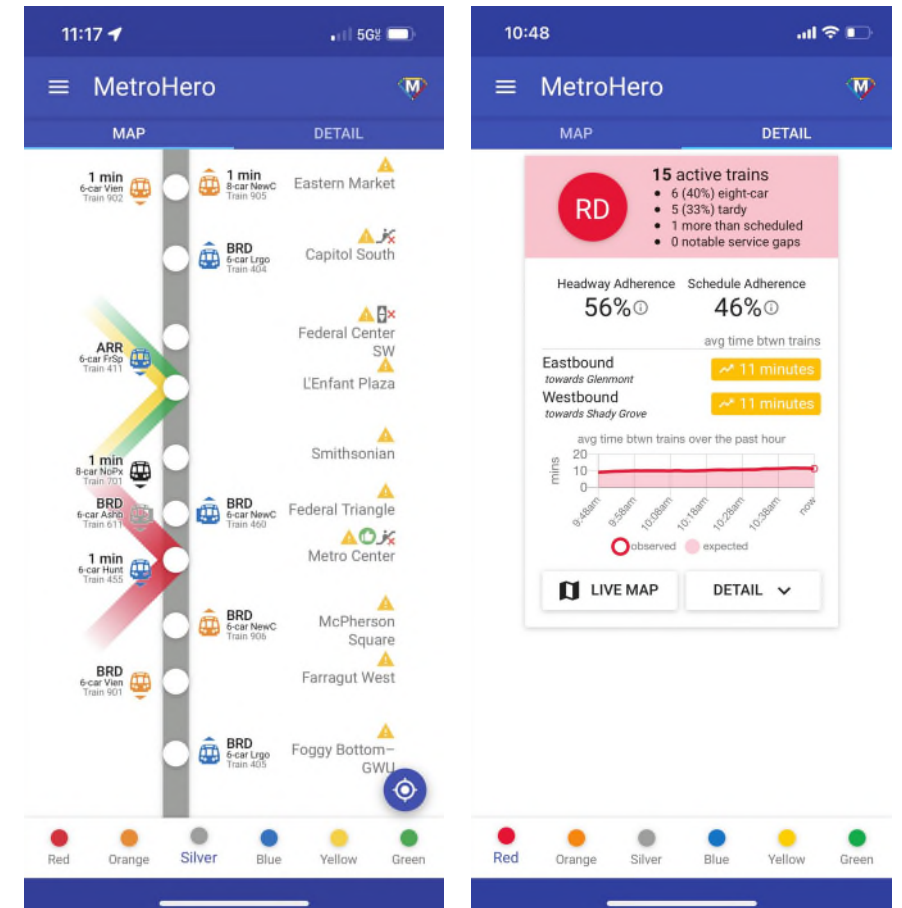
11:17 5G

MetroHero

MAP DETAIL

1 min
6-car Vien
Train 902

1 min
8-car NewC
Train 905

Eastern Market

BRD
6-car Lrgo
Train 404

Capitol South

Federal Center SW

ARR
6-car FrSp
Train 411

L'Enfant Plaza

Smithsonian

1 min
8-car NoPx
Train 701

BRD
6-car Ashb
Train 611

BRD
6-car NewC
Train 460

Federal Triangle

Metro Center

1 min
6-car Hunt
Train 455

BRD
6-car NewC
Train 906

McPherson Square

Farragut West

BRD
6-car Vien
Train 901

BRD
6-car Lrgo
Train 405

Foggy Bottom–GWU

Red Orange Silver Blue Yellow Green

10:48

MetroHero

MAP DETAIL

RD

15 active trains
• 6 (40%) eight-car
• 5 (33%) tardy
• 1 more than scheduled
• 0 notable service gaps

Headway Adherence
56%

Schedule Adherence
46%

avg time btwn trains

Eastbound
towards Glenmont
11 minutes

Westbound
towards Shady Grove
11 minutes

avg time btwn trains over the past hour

mins
20
10
0

9:48am 9:58am 10:08am 10:18am 10:28am 10:38am now

observed expected

LIVE MAP

DETAIL

Red Orange Silver Blue Yellow Green